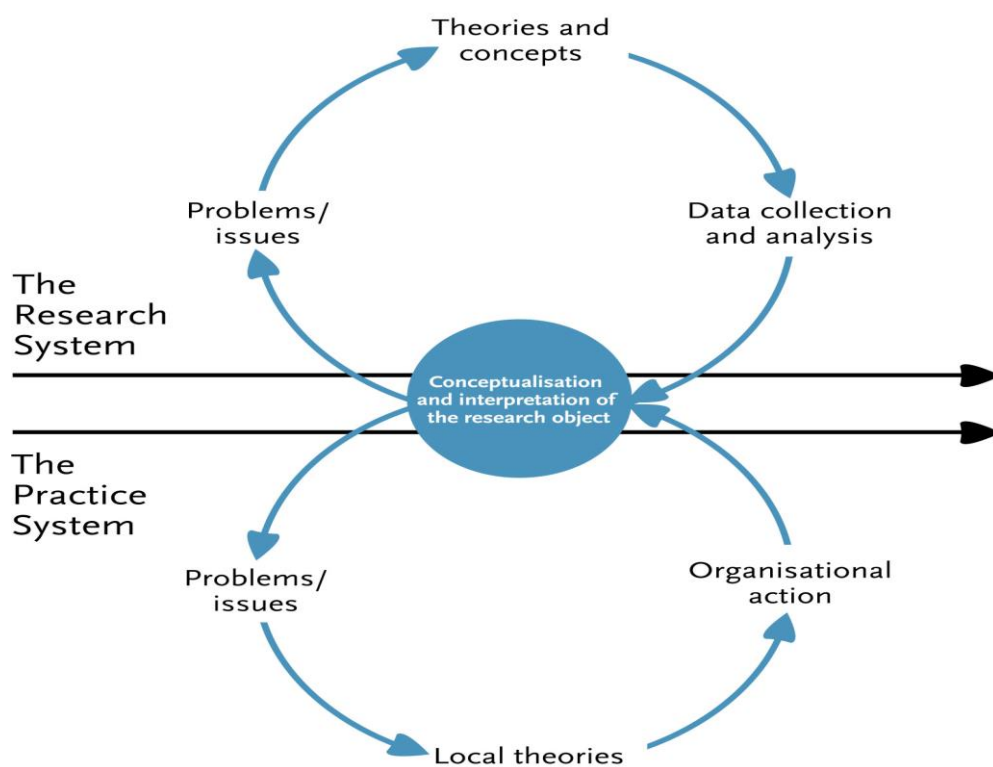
Theories and concepts

Problems/ issues

Data collection and analysis

The Research System

Conceptualisation and interpretation of the research object

The Practice System

Problems/ issues

Organisational action

Local theories